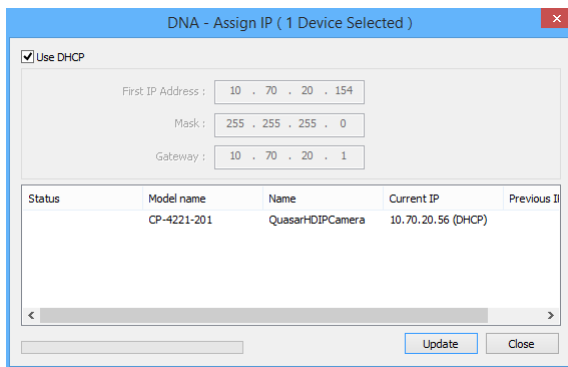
DNA - Assign IP ( 1 Device Selected )

Use DHCP

First IP Address : 10 . 70 . 20 . 154

Mask : 255 . 255 . 255 . 0

Gateway : 10 . 70 . 20 . 1

| Status | Model name | Name | Current IP | Previous I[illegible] |
|---|---|---|---|---|
| | CP-4221-201 | QuasarHDIPCamera | 10.70.20.56 (DHCP) | |

Update Close